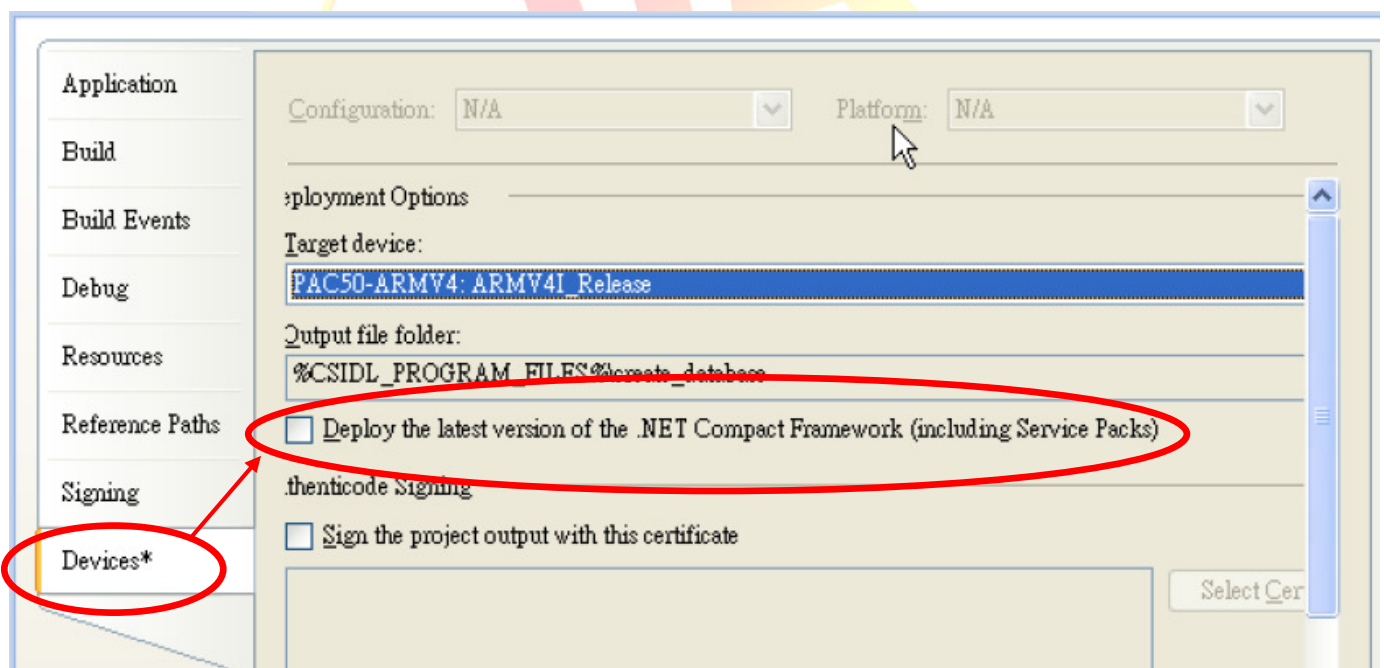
Application

Build

Build Events

Debug

Resources

Reference Paths

Signing

Devices*

Configuration: N/A

Platform: N/A

eployment Options

Target device:

PAC50-ARMV4: ARMV4I_Release

Output file folder:

%CSIDL_PROGRAM_FILES%\create_database

Deploy the latest version of the .NET Compact Framework (including Service Packs)

thenticode Signing

Sign the project output with this certificate

Select Cer